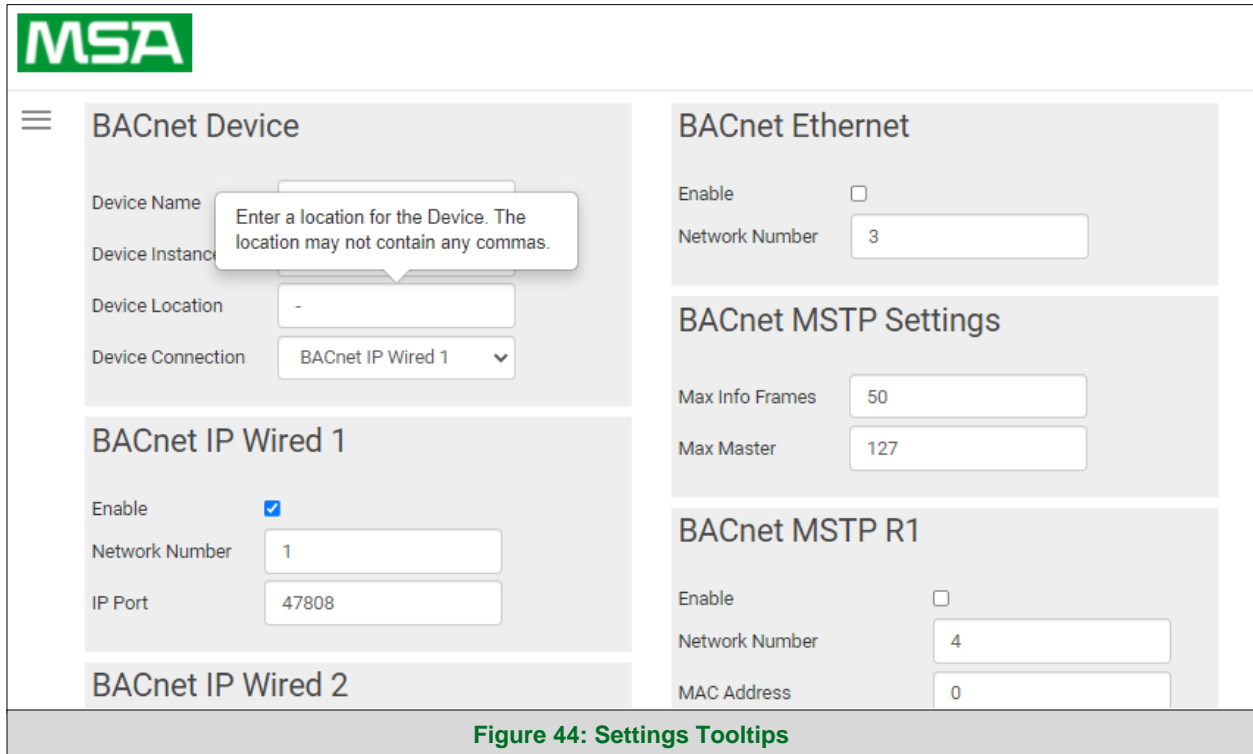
MSA

BACnet Device

Device Name

Device Instance

Enter a location for the Device. The location may not contain any commas.

Device Location -

Device Connection BACnet IP Wired 1

BACnet IP Wired 1

Enable

Network Number 1

IP Port 47808

BACnet IP Wired 2

BACnet Ethernet

Enable

Network Number 3

BACnet MSTP Settings

Max Info Frames 50

Max Master 127

BACnet MSTP R1

Enable

Network Number 4

MAC Address 0

Figure 44: Settings Tooltips